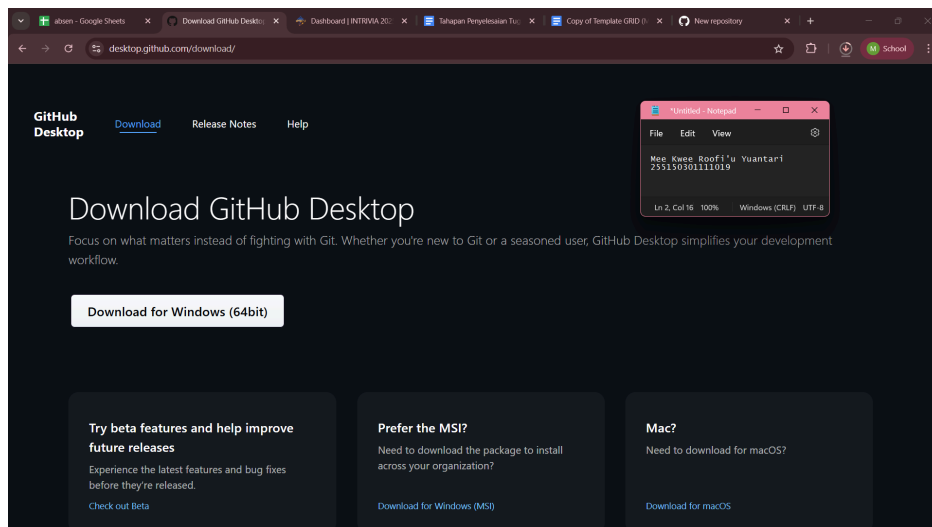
absen - Google Sheets
Download GitHub Deskto
Dashboard | INTRIVIA 202
Tahapan Penyelesaian Tug
Copy of Template GRID (I
New repository

desktop.github.com/download/

M School

GitHub Desktop
Download
Release Notes
Help

*Untitled - Notepad
File Edit View
Mee Kwee Roofi'u Yuantari
255150301111019
Ln 2, Col 16 100% Windows (CRLF) UTF-8

Download GitHub Desktop

Focus on what matters instead of fighting with Git. Whether you're new to Git or a seasoned user, GitHub Desktop simplifies your development workflow.

Download for Windows (64bit)

Try beta features and help improve future releases
Experience the latest features and bug fixes before they're released.
Check out Beta

Prefer the MSI?
Need to download the package to install across your organization?
Download for Windows (MSI)

Mac?
Need to download for macOS?
Download for macOS